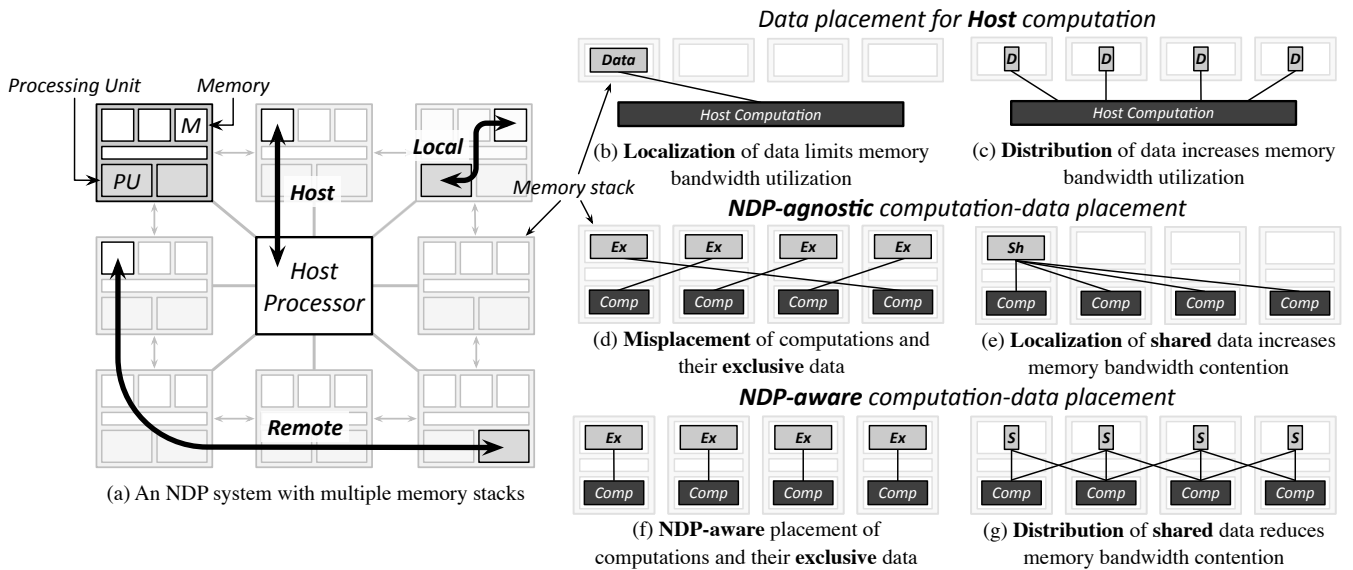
Processing Unit

Memory

M

PU

Local

Host

Memory stack

Host Processor

Remote

(a) An NDP system with multiple memory stacks

Data placement for **Host** computation

Data

Host Computation

(b) **Localization** of data limits memory bandwidth utilization

D D D D

Host Computation

(c) **Distribution** of data increases memory bandwidth utilization

**NDP-agnostic** computation-data placement

Ex Ex Ex Ex

Comp Comp Comp Comp

(d) **Misplacement** of computations and their **exclusive** data

Sh

Comp Comp Comp Comp

(e) **Localization** of **shared** data increases memory bandwidth contention

**NDP-aware** computation-data placement

Ex Ex Ex Ex

Comp Comp Comp Comp

(f) **NDP-aware** placement of computations and their **exclusive** data

S S S S

Comp Comp Comp Comp

(g) **Distribution** of **shared** data reduces memory bandwidth contention